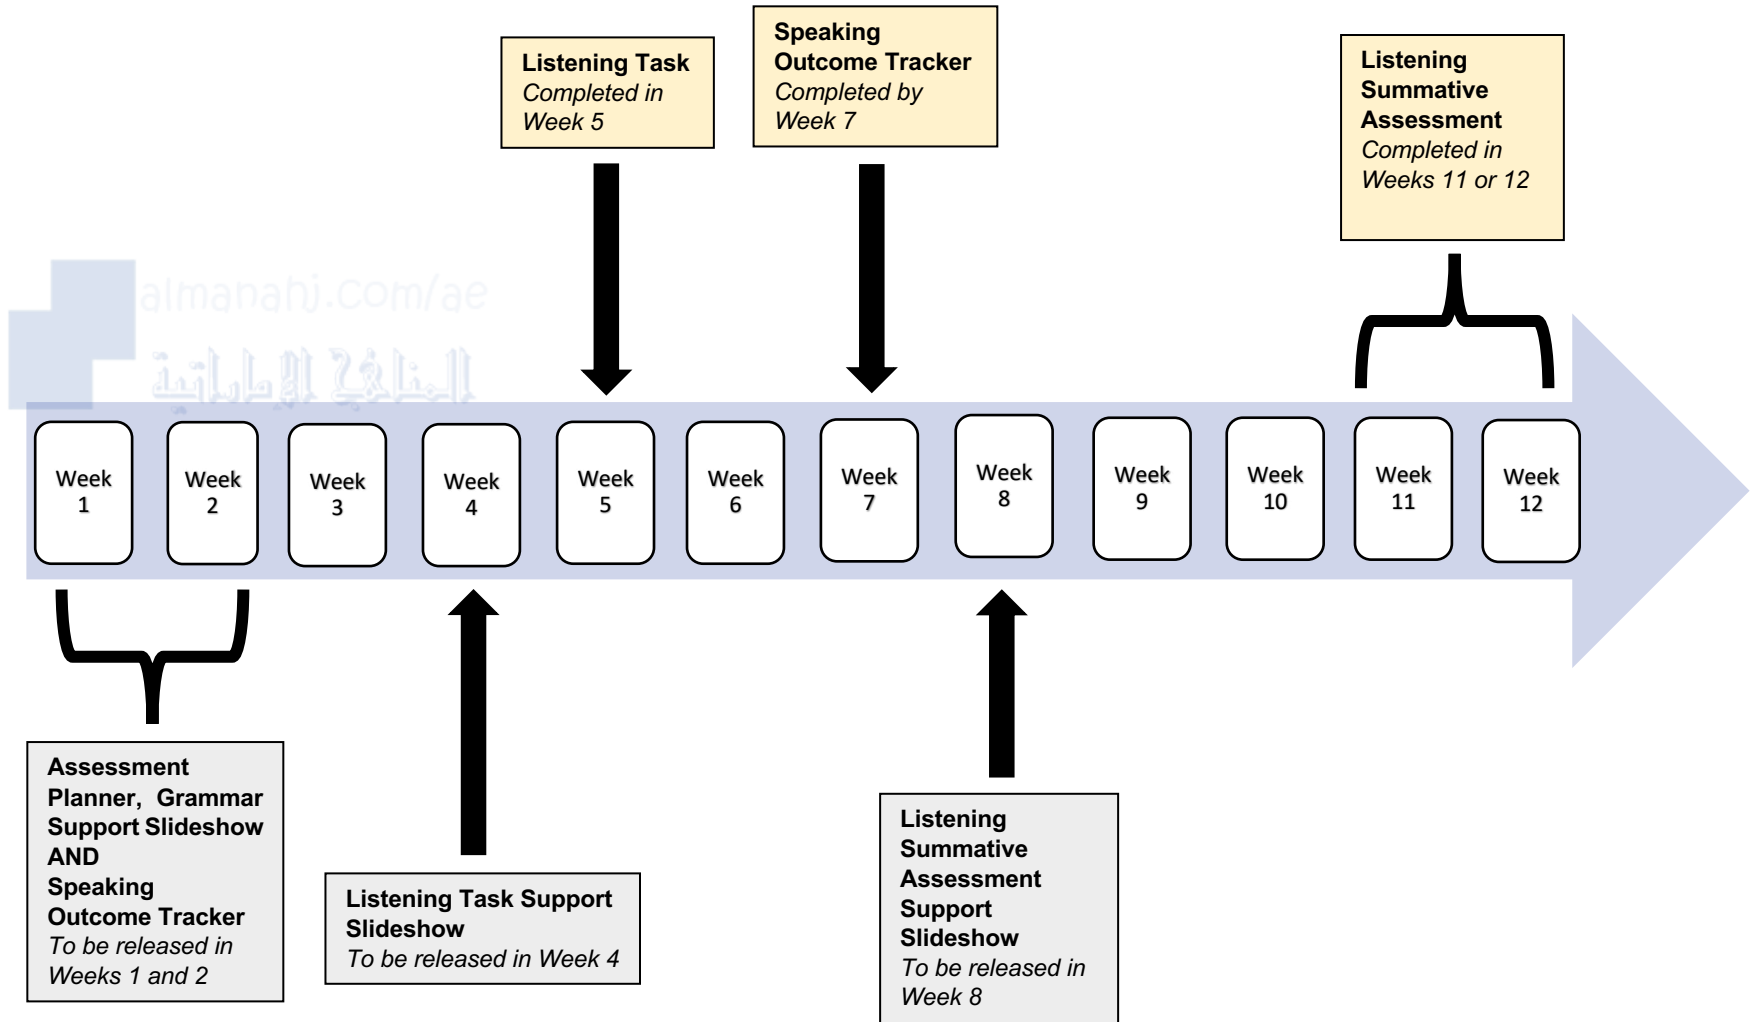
**Listening Task**
*Completed in Week 5*

**Speaking Outcome Tracker**
*Completed by Week 7*

**Listening Summative Assessment**
*Completed in Weeks 11 or 12*

almanahj.com/ae
المناهج الإماراتية

Week 1
Week 2
Week 3
Week 4
Week 5
Week 6
Week 7
Week 8
Week 9
Week 10
Week 11
Week 12

**Assessment Planner, Grammar Support Slideshow AND Speaking Outcome Tracker**
*To be released in Weeks 1 and 2*

**Listening Task Support Slideshow**
*To be released in Week 4*

**Listening Summative Assessment Support Slideshow**
*To be released in Week 8*